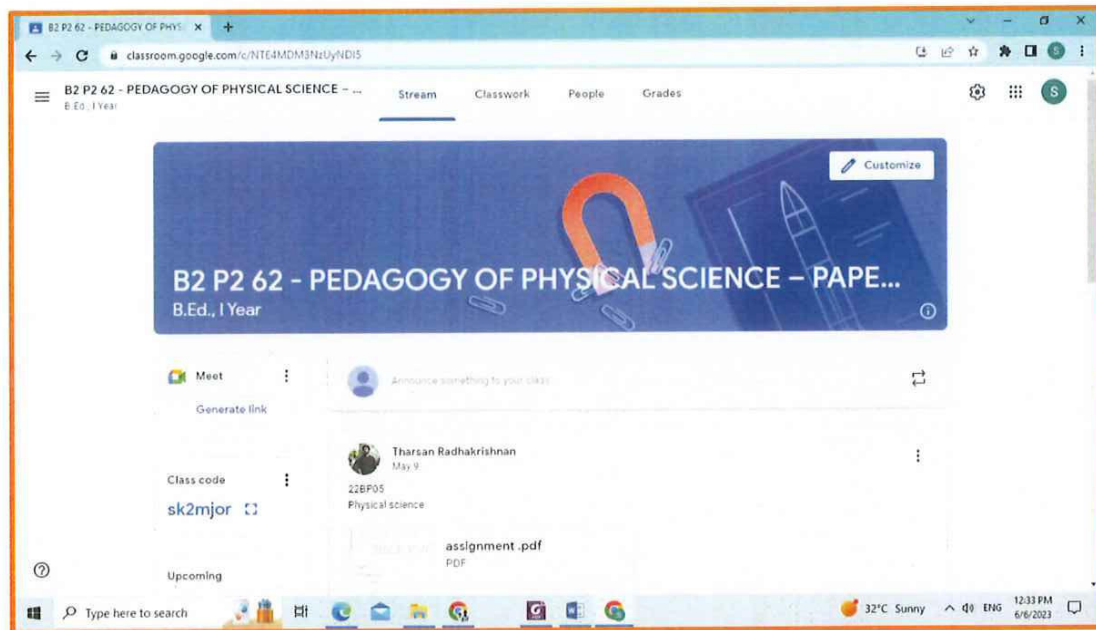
B2 P2 62 - PEDAGOGY OF PHYS ×  +

classroom.google.com/c/NTE4MDM3NzUyNDI5

B2 P2 62 - PEDAGOGY OF PHYSICAL SCIENCE – ...
B.Ed., I Year

Stream   Classwork   People   Grades

S

Customize

B2 P2 62 - PEDAGOGY OF PHYSICAL SCIENCE – PAPE...
B.Ed., I Year

Meet
Generate link

Announce something to your class

Tharsan Radhakrishnan
May 9

22BP05
Physical science

assignment .pdf
PDF

Class code
sk2mjor

Upcoming

Type here to search

32°C Sunny   ENG   12:33 PM 6/6/2023